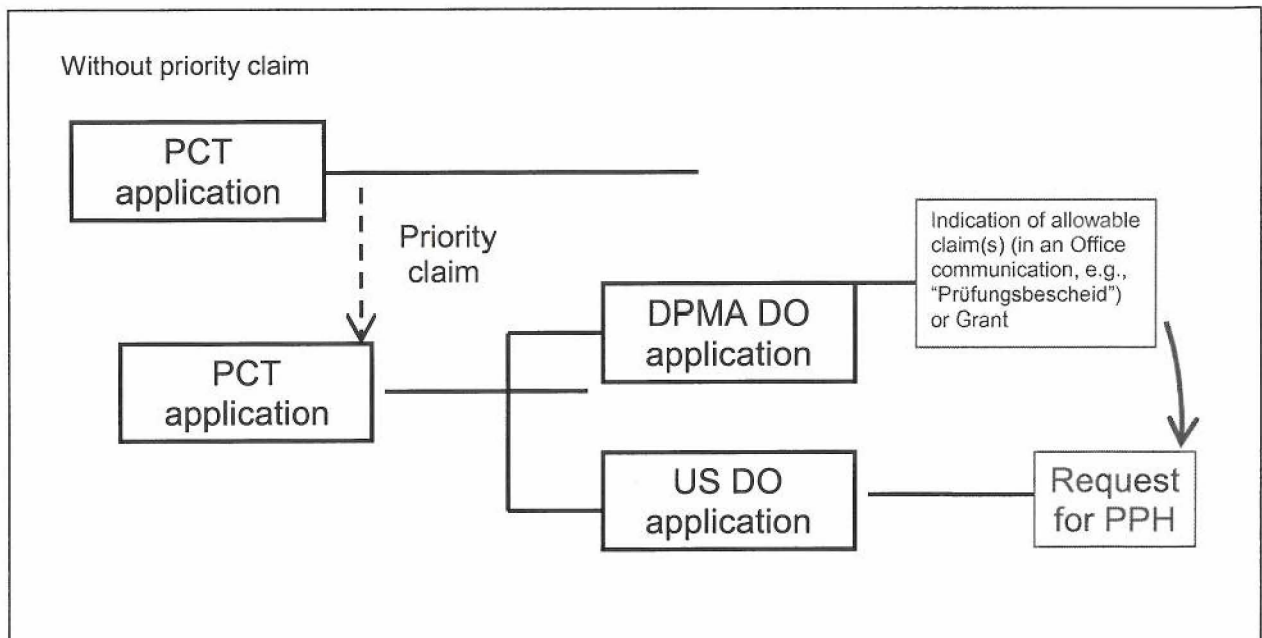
Without priority claim

PCT application

Priority claim

PCT application

DPMA DO application

Indication of allowable claim(s) (in an Office communication, e.g., "Prüfungsbescheid") or Grant

US DO application

Request for PPH